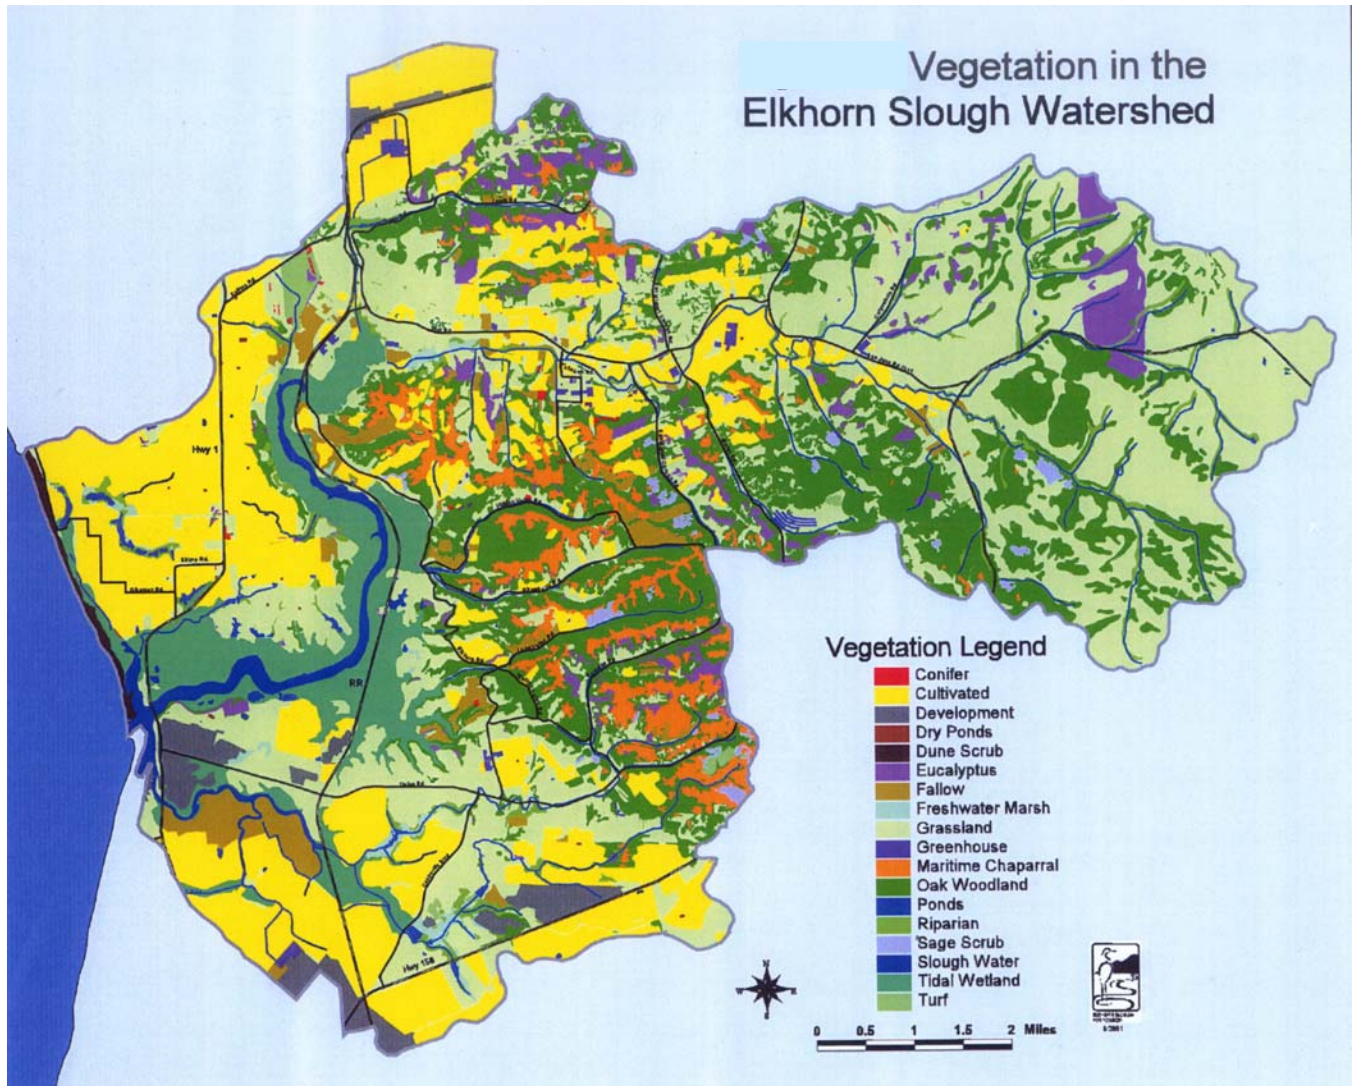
Vegetation in the Elkhorn Slough Watershed

Hwy 1

RR

Hwy 156

Vegetation Legend
Conifer
Cultivated
Development
Dry Ponds
Dune Scrub
Eucalyptus
Fallow
Freshwater Marsh
Grassland
Greenhouse
Maritime Chaparral
Oak Woodland
Ponds
Riparian
Sage Scrub
Slough Water
Tidal Wetland
Turf

N

0 0.5 1 1.5 2 Miles